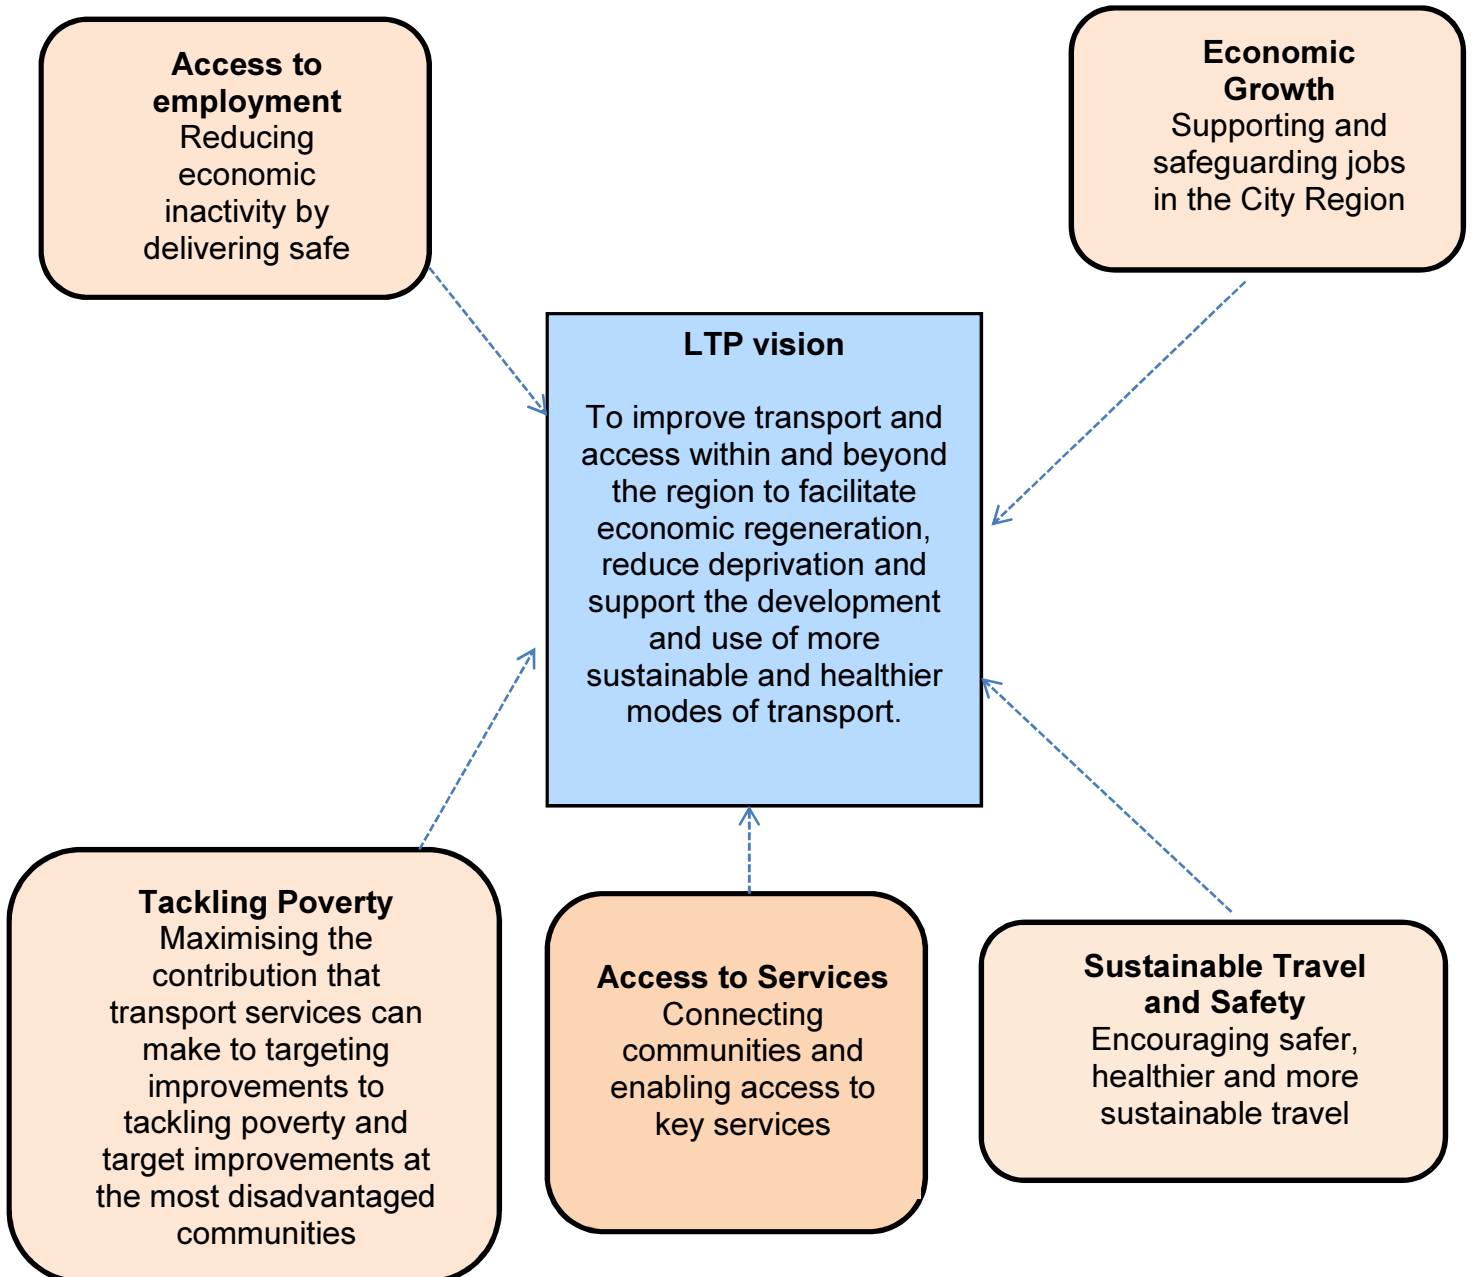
Access to employment
Reducing economic inactivity by delivering safe

Economic Growth
Supporting and safeguarding jobs in the City Region

LTP vision

To improve transport and access within and beyond the region to facilitate economic regeneration, reduce deprivation and support the development and use of more sustainable and healthier modes of transport.

Tackling Poverty
Maximising the contribution that transport services can make to targeting improvements to tackling poverty and target improvements at the most disadvantaged communities

Access to Services
Connecting communities and enabling access to key services

Sustainable Travel and Safety
Encouraging safer, healthier and more sustainable travel